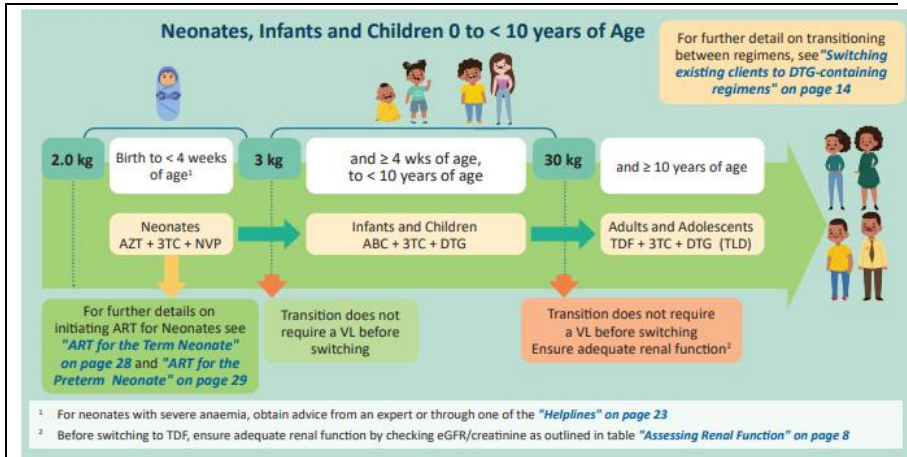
Neonates, Infants and Children 0 to < 10 years of Age

For further detail on transitioning between regimens, see "Switching existing clients to DTG-containing regimens" on page 14

2.0 kg

Birth to < 4 weeks of age$^1$

3 kg

and ≥ 4 wks of age, to < 10 years of age

30 kg

and ≥ 10 years of age

Neonates
AZT + 3TC + NVP

Infants and Children
ABC + 3TC + DTG

Adults and Adolescents
TDF + 3TC + DTG (TLD)

For further details on initiating ART for Neonates see "ART for the Term Neonate" on page 28 and "ART for the Preterm Neonate" on page 29

Transition does not require a VL before switching

Transition does not require a VL before switching
Ensure adequate renal function$^2$

$^1$ For neonates with severe anaemia, obtain advice from an expert or through one of the "Helplines" on page 23

$^2$ Before switching to TDF, ensure adequate renal function by checking eGFR/creatinine as outlined in table "Assessing Renal Function" on page 8